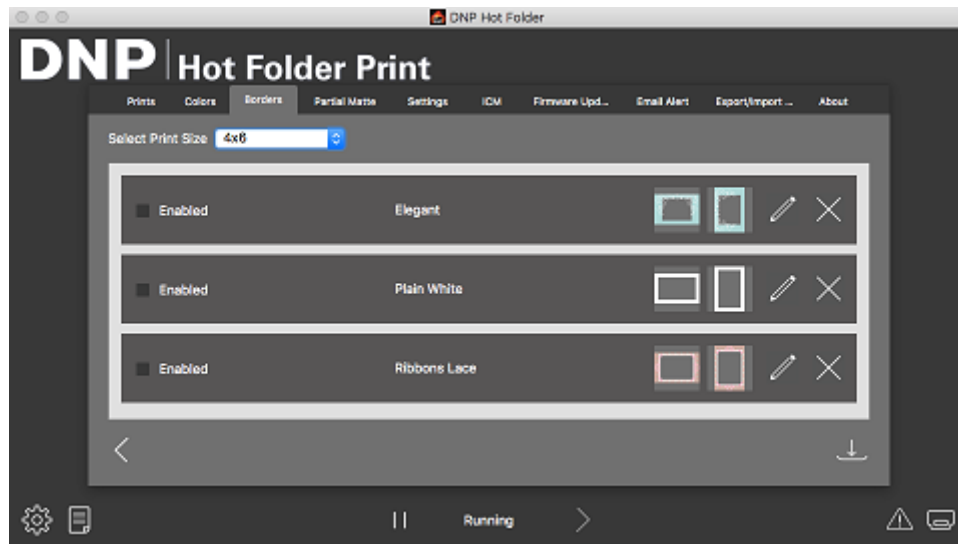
DNP Hot Folder

DNP Hot Folder Print

Prints Colors Borders Partial Matte Settings ICM Firmware Upd... Email Alert Export/Import ... About

Select Print Size 4x6

Enabled Elegant

Enabled Plain White

Enabled Ribbons Lace

Running